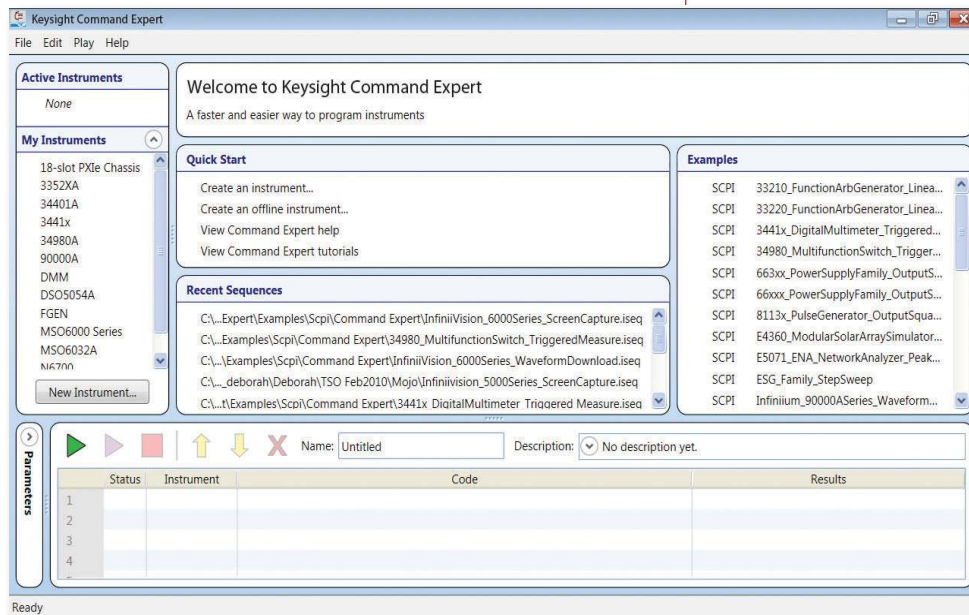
Keysight Command Expert

File Edit Play Help

Active Instruments

None

My Instruments

18-slot PXIe Chassis
3352XA
34401A
3441x
34980A
90000A
DMM
DSO5054A
FGEN
MSO6000 Series
MSO6032A
N6700

New Instrument...

Welcome to Keysight Command Expert

A faster and easier way to program instruments

Quick Start

Create an instrument...
Create an offline instrument...
View Command Expert help
View Command Expert tutorials

Recent Sequences

C:\...Expert\Examples\Scpi\Command Expert\InfiniiVision_6000Series_ScreenCapture.iseq
C:\...Examples\Scpi\Command Expert\34980_MultifunctionSwitch_TriggeredMeasure.iseq
C:\...\Examples\Scpi\Command Expert\InfiniiVision_6000Series_WaveformDownload.iseq
C:\..._deborah\Deborah\TSO Feb2010\Mojo\Infiniivision_5000Series_ScreenCapture.iseq
C:\...t\Examples\Scpi\Command Expert\3441x_DigitalMultimeter_Triggered Measure.iseq

Examples

| | |
|---|---|
| SCPI | 33210_FunctionArbGenerator_Linea... |
| SCPI | 33220_FunctionArbGenerator_Linea... |
| SCPI | 3441x_DigitalMultimeter_Triggered... |
| SCPI | 34980_MultifunctionSwitch_Trigger... |
| SCPI | 663xx_PowerSupplyFamily_OutputS... |
| SCPI | 66xxx_PowerSupplyFamily_OutputS... |
| SCPI | 8113x_PulseGenerator_OutputSqua... |
| SCPI | E4360_ModularSolarArraySimulator... |
| SCPI | E5071_ENA_NetworkAnalyzer_Peak... |
| SCPI | ESG_Family_StepSweep |
| SCPI | Infiniium_90000ASeries_Waveform... |

Parameters

Name: Untitled Description: No description yet.

| | Status | Instrument | Code | Results |
|---|---|---|---|---|
| 1 | | | | |
| 2 | | | | |
| 3 | | | | |
| 4 | | | | |

Ready